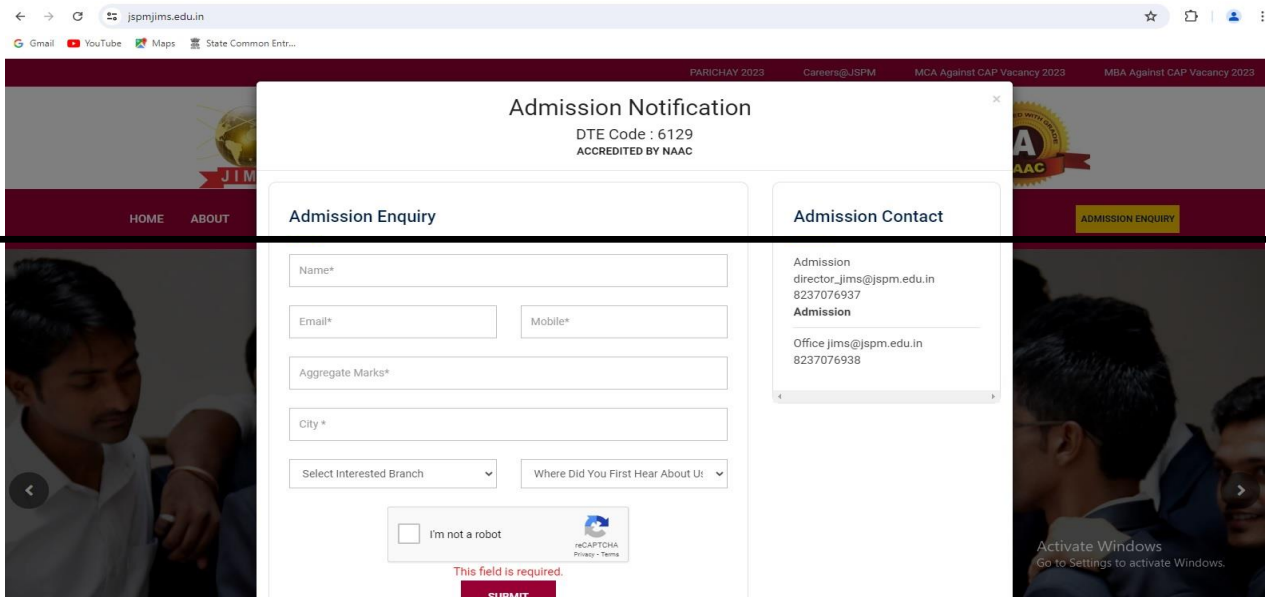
jspmjims.edu.in

Gmail YouTube Maps State Common Entr...

PARICHAY 2023 Careers@JSPM MCA Against CAP Vacancy 2023 MBA Against CAP Vacancy 2023

JIM

AAC

HOME ABOUT

ADMISSION ENQUIRY

Admission Notification
DTE Code : 6129
ACCREDITED BY NAAC

×

Admission Enquiry

Name*

Email*

Mobile*

Aggregate Marks*

City *

Select Interested Branch

Where Did You First Hear About Us

I'm not a robot

reCAPTCHA
Privacy - Terms

This field is required.

SUBMIT

Admission Contact

Admission
director_jims@jspm.edu.in
8237076937
Admission

Office jims@jspm.edu.in
8237076938

Activate Windows
Go to Settings to activate Windows.